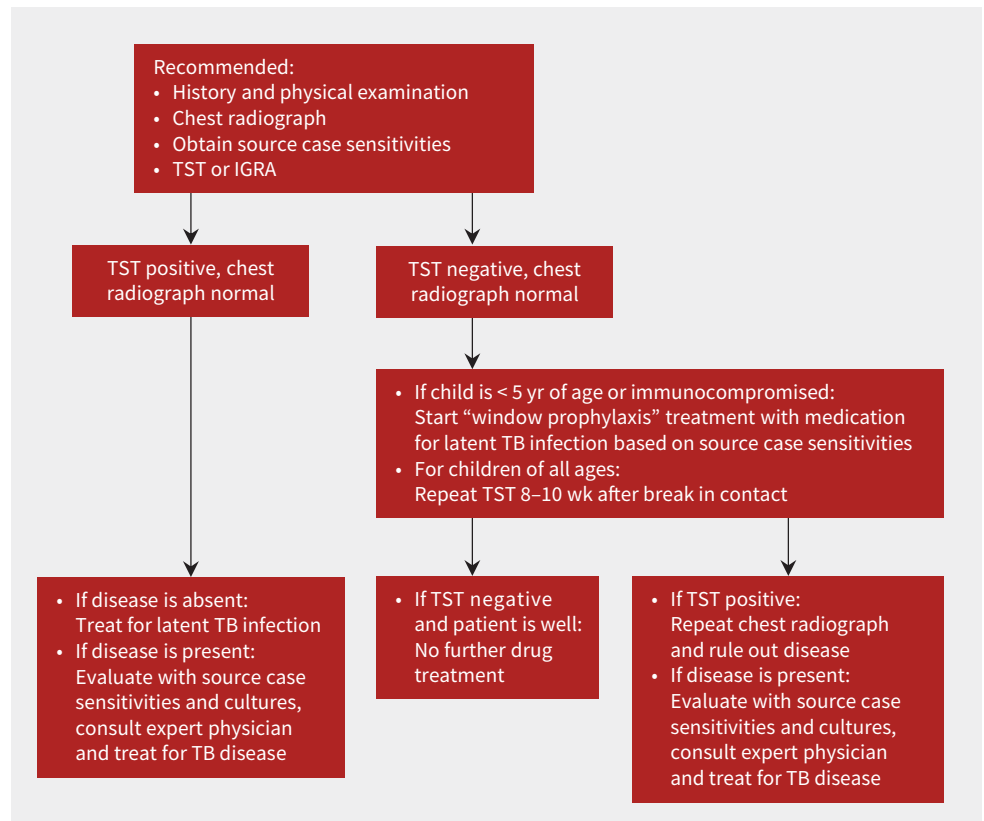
Recommended:
• History and physical examination
• Chest radiograph
• Obtain source case sensitivities
• TST or IGRA

TST positive, chest radiograph normal

TST negative, chest radiograph normal

• If child is < 5 yr of age or immunocompromised: Start “window prophylaxis” treatment with medication for latent TB infection based on source case sensitivities
• For children of all ages: Repeat TST 8–10 wk after break in contact

• If disease is absent: Treat for latent TB infection
• If disease is present: Evaluate with source case sensitivities and cultures, consult expert physician and treat for TB disease

• If TST negative and patient is well: No further drug treatment

• If TST positive: Repeat chest radiograph and rule out disease
• If disease is present: Evaluate with source case sensitivities and cultures, consult expert physician and treat for TB disease